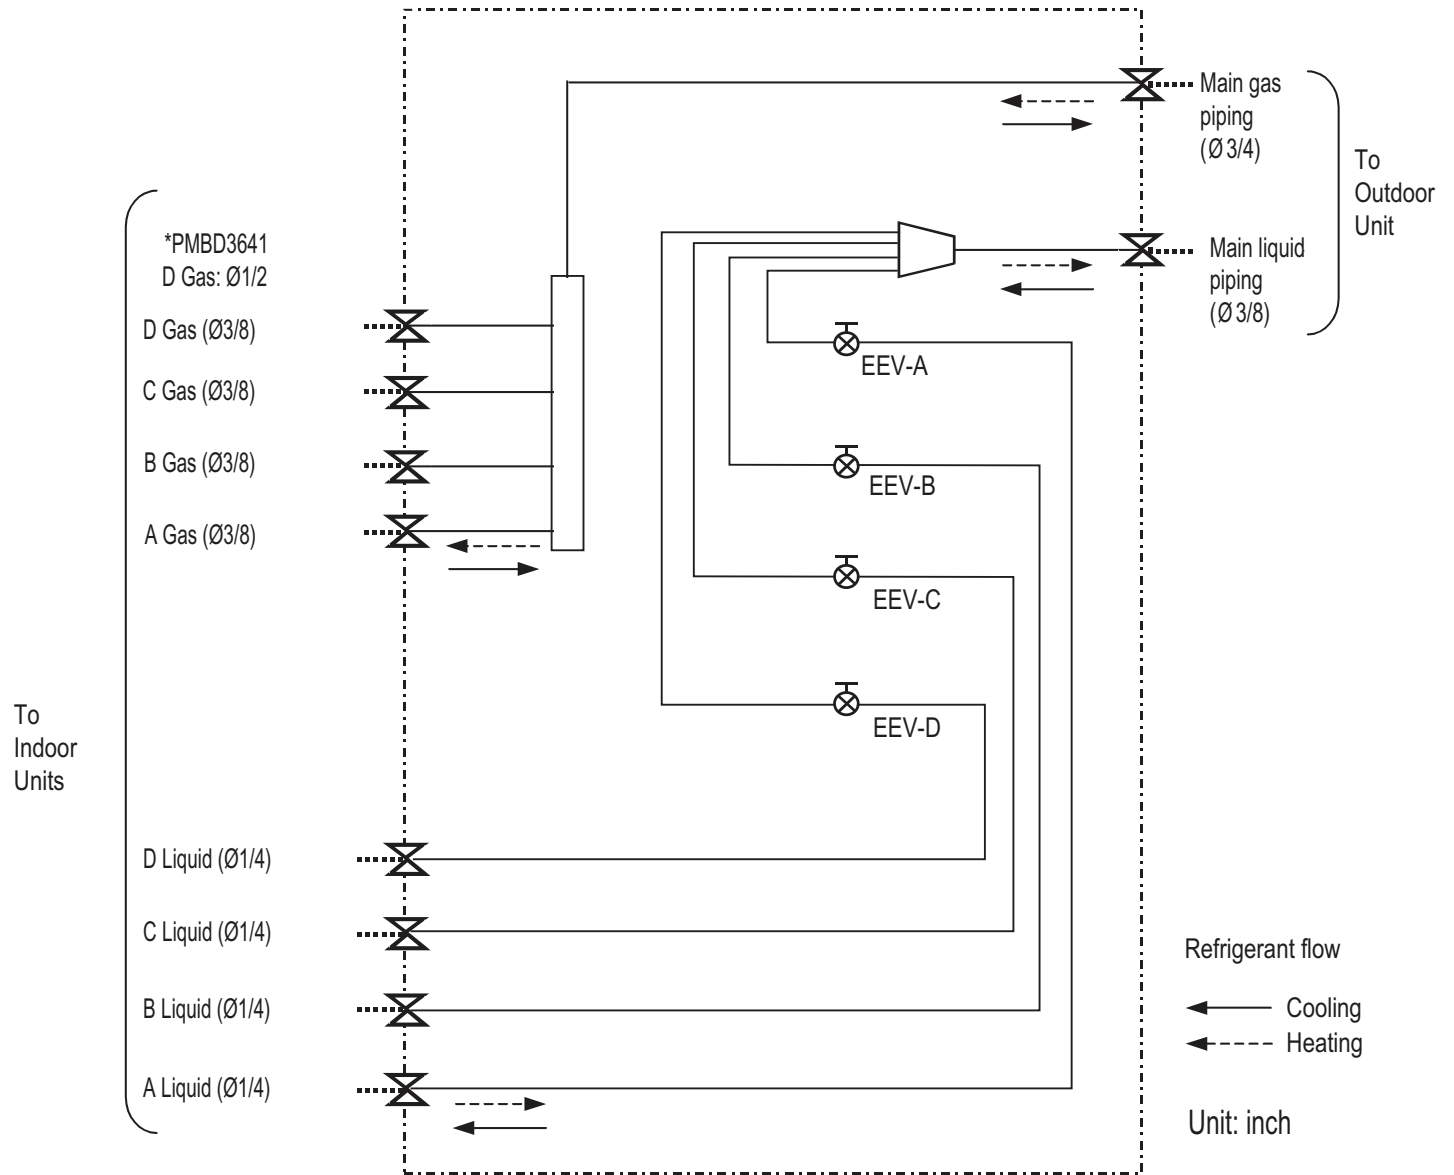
Main gas piping (Ø 3/4)

To Outdoor Unit

Main liquid piping (Ø 3/8)

*PMBD3641
D Gas: Ø1/2

D Gas (Ø3/8)

C Gas (Ø3/8)

B Gas (Ø3/8)

A Gas (Ø3/8)

EEV-A

EEV-B

EEV-C

EEV-D

To Indoor Units

D Liquid (Ø1/4)

C Liquid (Ø1/4)

B Liquid (Ø1/4)

A Liquid (Ø1/4)

Refrigerant flow

Cooling

Heating

Unit: inch